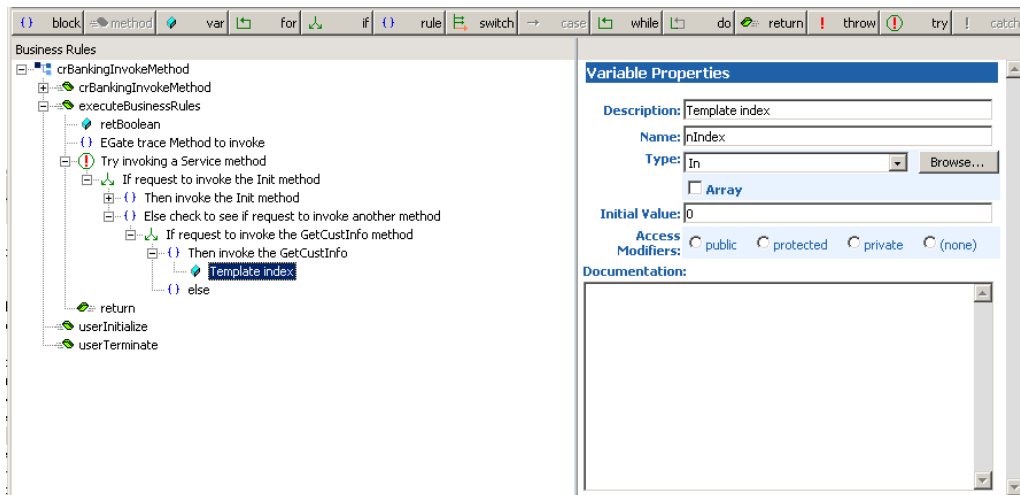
{} block method var for if {} rule switch case while do return ! throw try ! catch

Business Rules

crBankingInvokeMethod
crBankingInvokeMethod
executeBusinessRules
retBoolean
{} EGate trace Method to invoke
Try invoking a Service method
If request to invoke the Init method
{} Then invoke the Init method
{} Else check to see if request to invoke another method
If request to invoke the GetCustInfo method
{} Then invoke the GetCustInfo
Template index
{} else
return
userInitialize
userTerminate

Variable Properties

Description: Template index
Name: nIndex
Type: In
Browse...
Array
Initial Value: 0
Access Modifiers: public protected private (none)
Documentation: